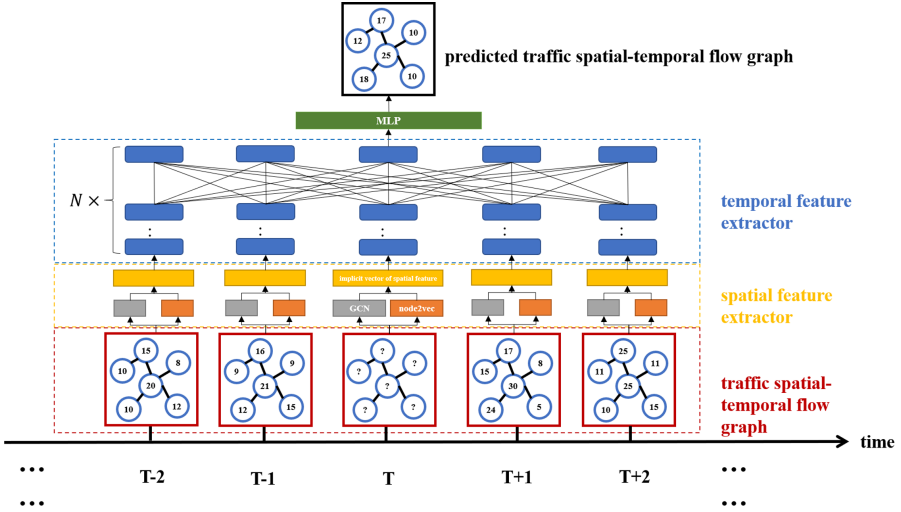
17
12
25
10
18
10

predicted traffic spatial-temporal flow graph

MLP

$N \times$

temporal feature extractor

implicit vector of spatial feature

GCN
node2vec

spatial feature extractor

15
10
8
20
10
12

16
9
9
21
12
15

?
?
?
?
?
?

17
15
8
30
24
5

25
11
11
25
10
15

traffic spatial-temporal flow graph

time

…
…
T-2
T-1
T
T+1
T+2
…
…